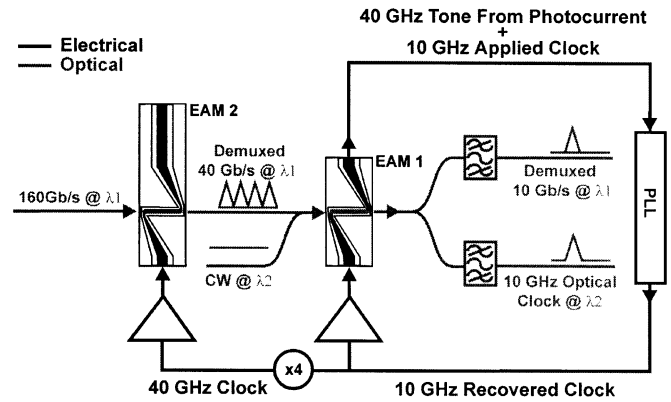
40 GHz Tone From Photocurrent
+
10 GHz Applied Clock

Electrical
Optical

EAM 2

Demuxed
40 Gb/s @ λ1

EAM 1

160Gb/s @ λ1

CW @ λ2

Demuxed
10 Gb/s @ λ1

10 GHz Optical
Clock @ λ2

PLL

x4

40 GHz Clock

10 GHz Recovered Clock